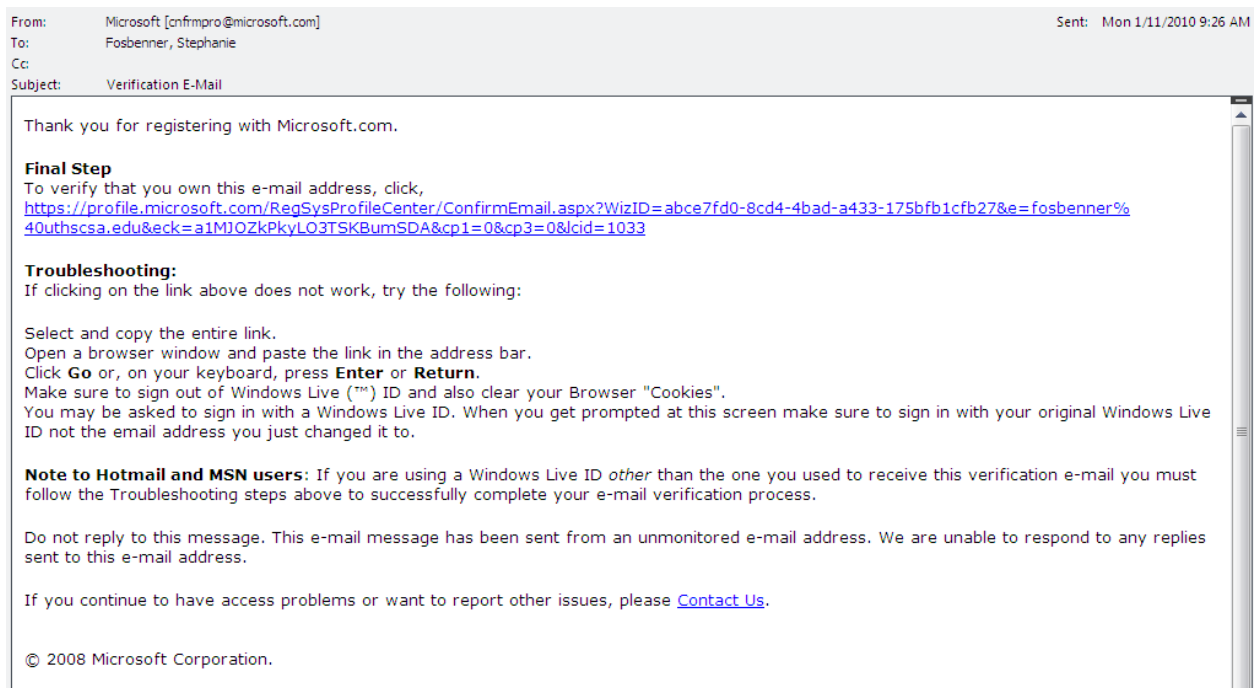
From: Microsoft [cnfrmpro@microsoft.com]
To: Fosbenner, Stephanie
Cc:
Subject: Verification E-Mail

Sent: Mon 1/11/2010 9:26 AM

Thank you for registering with Microsoft.com.

**Final Step**
To verify that you own this e-mail address, click,
https://profile.microsoft.com/RegSysProfileCenter/ConfirmEmail.aspx?WizID=abce7fd0-8cd4-4bad-a433-175bfb1cfb27&e=fosbenner%40uthscsa.edu&eck=a1MJOZkPkyLO3TSKBumSDA&cp1=0&cp3=0&lcid=1033

**Troubleshooting:**
If clicking on the link above does not work, try the following:

Select and copy the entire link.
Open a browser window and paste the link in the address bar.
Click **Go** or, on your keyboard, press **Enter** or **Return**.
Make sure to sign out of Windows Live (™) ID and also clear your Browser "Cookies".
You may be asked to sign in with a Windows Live ID. When you get prompted at this screen make sure to sign in with your original Windows Live ID not the email address you just changed it to.

**Note to Hotmail and MSN users**: If you are using a Windows Live ID *other* than the one you used to receive this verification e-mail you must follow the Troubleshooting steps above to successfully complete your e-mail verification process.

Do not reply to this message. This e-mail message has been sent from an unmonitored e-mail address. We are unable to respond to any replies sent to this e-mail address.

If you continue to have access problems or want to report other issues, please Contact Us.

© 2008 Microsoft Corporation.